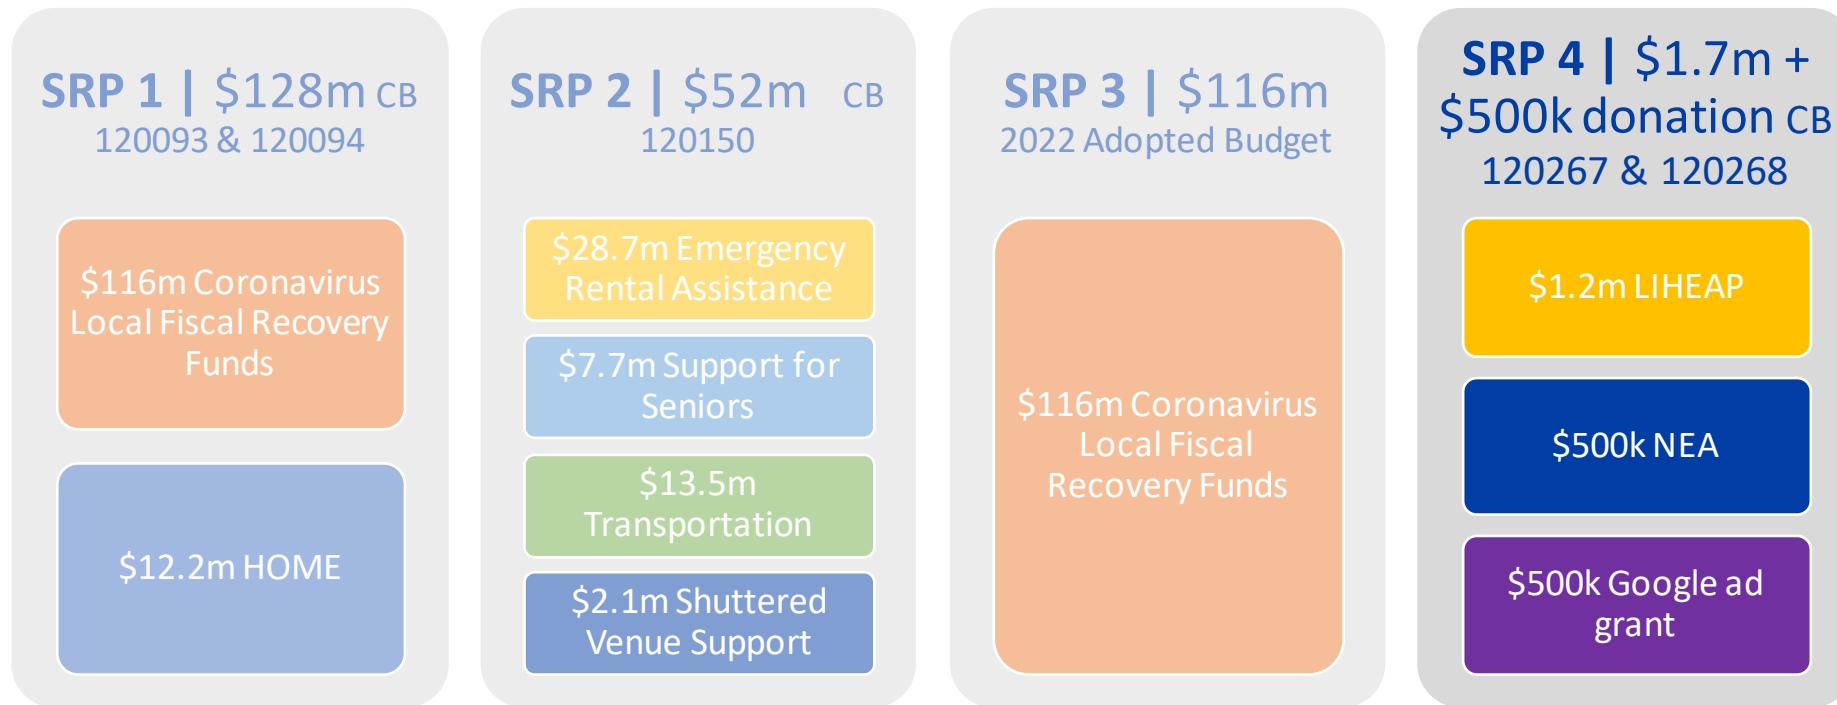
SRP 1 | \$128m CB
120093 & 120094

\$116m Coronavirus Local Fiscal Recovery Funds

\$12.2m HOME

SRP 2 | \$52m CB
120150

\$28.7m Emergency Rental Assistance

\$7.7m Support for Seniors

\$13.5m Transportation

\$2.1m Shuttered Venue Support

SRP 3 | \$116m
2022 Adopted Budget

\$116m Coronavirus Local Fiscal Recovery Funds

SRP 4 | \$1.7m + \$500k donation CB
120267 & 120268

\$1.2m LIHEAP

\$500k NEA

\$500k Google ad grant